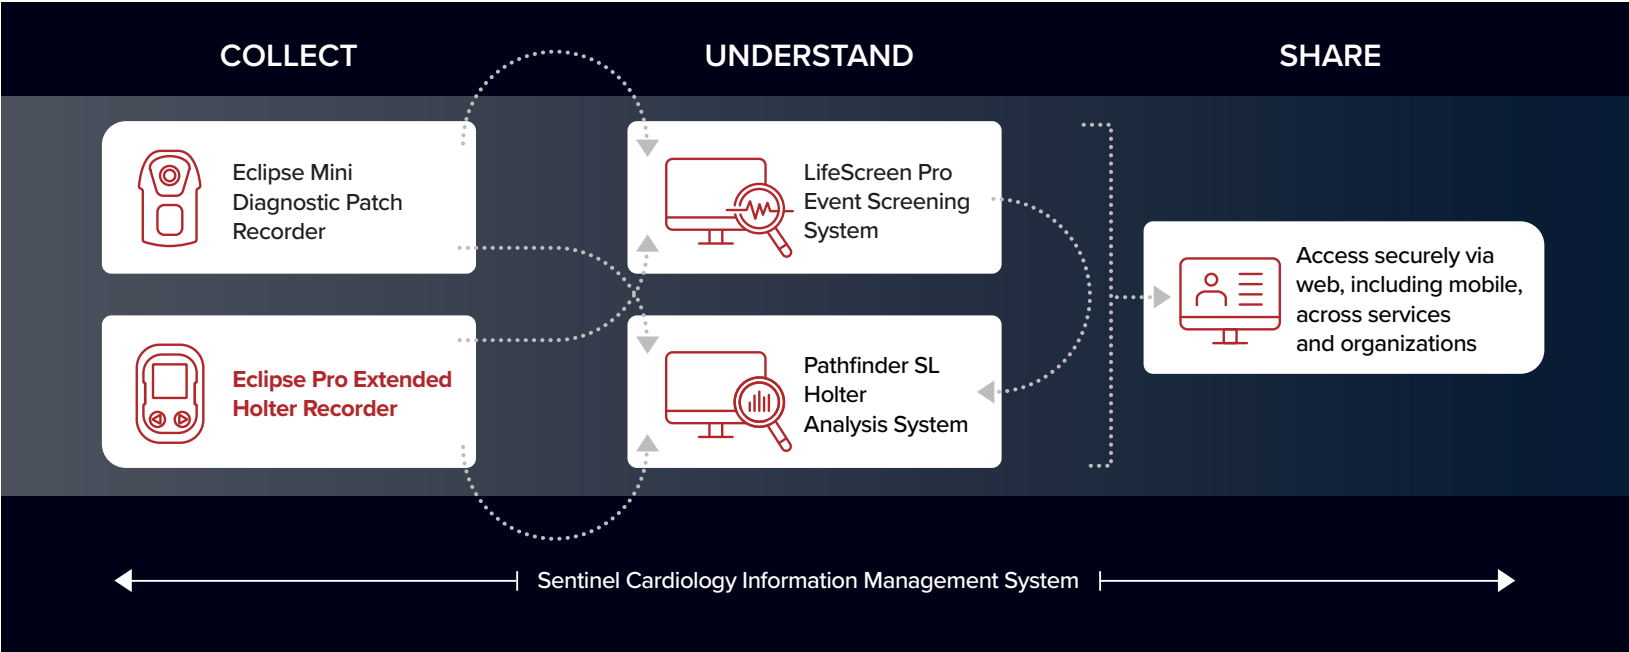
COLLECT

UNDERSTAND

SHARE

Eclipse Mini Diagnostic Patch Recorder

LifeScreen Pro Event Screening System

Access securely via web, including mobile, across services and organizations

Eclipse Pro Extended Holter Recorder

Pathfinder SL Holter Analysis System

Sentinel Cardiology Information Management System